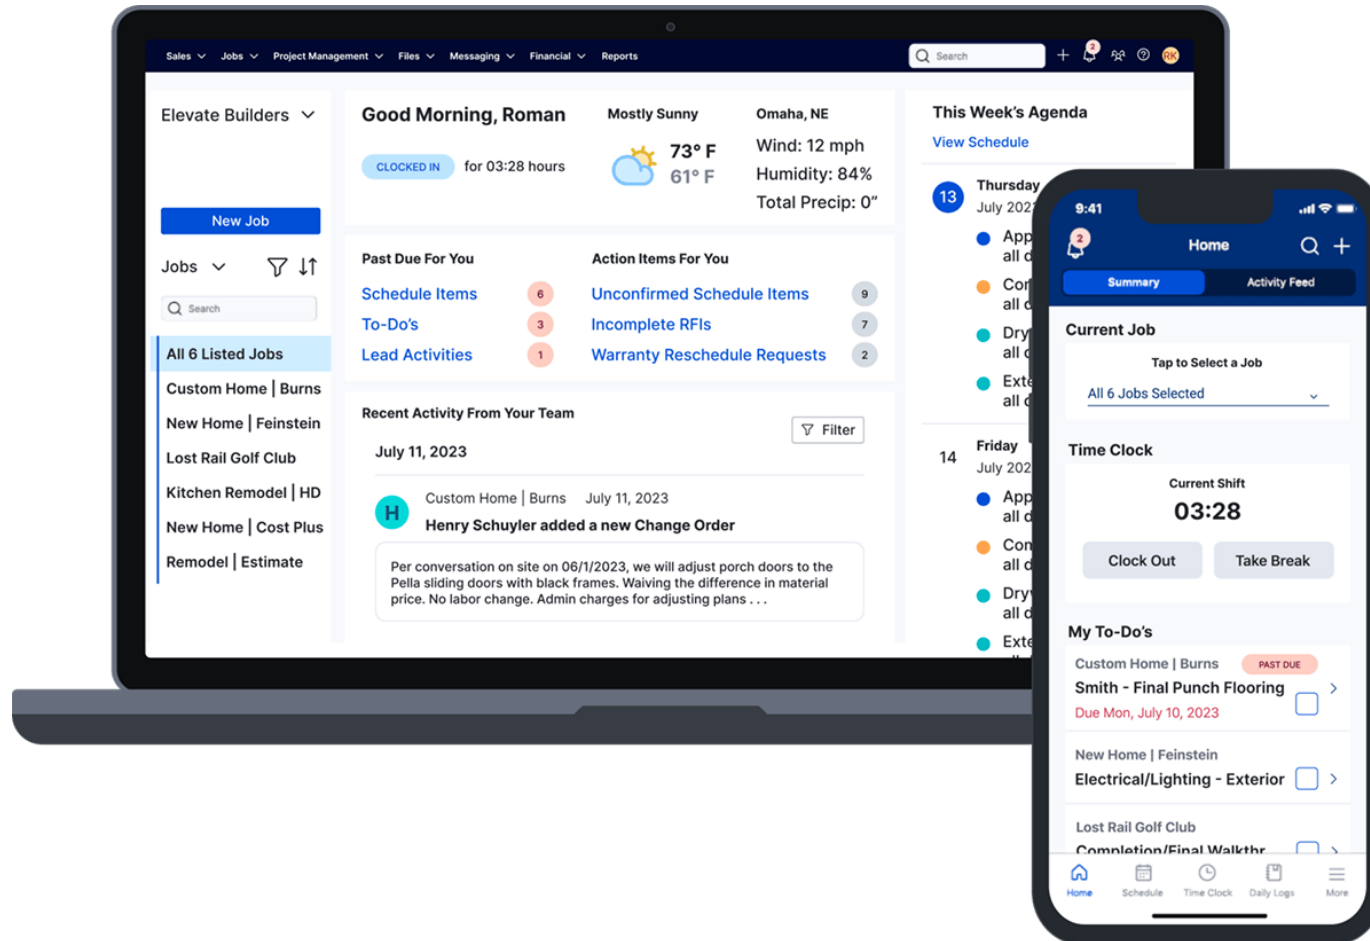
Sales Jobs Project Management Files Messaging Financial Reports

Search

2

RK

Elevate Builders

New Job

Jobs

Search

All 6 Listed Jobs
Custom Home | Burns
New Home | Feinstein
Lost Rail Golf Club
Kitchen Remodel | HD
New Home | Cost Plus
Remodel | Estimate

Good Morning, Roman

CLOCKED IN for 03:28 hours

Mostly Sunny

73° F
61° F

Omaha, NE

Wind: 12 mph
Humidity: 84%
Total Precip: 0"

Past Due For You

Schedule Items 6
To-Do's 3
Lead Activities 1

Action Items For You

Unconfirmed Schedule Items 9
Incomplete RFIs 7
Warranty Reschedule Requests 2

Recent Activity From Your Team

Filter

July 11, 2023

H Custom Home | Burns July 11, 2023
Henry Schuyler added a new Change Order

Per conversation on site on 06/1/2023, we will adjust porch doors to the Pella sliding doors with black frames. Waiving the difference in material price. No labor change. Admin charges for adjusting plans . . .

This Week's Agenda

View Schedule

13 Thursday
July 202
App
all d
Cor
all d
Dry
all d
Exte
all d

14 Friday
July 202
App
all d
Con
all d
Dry
all d
Exte

9:41

2

Home

Summary Activity Feed

Current Job

Tap to Select a Job

All 6 Jobs Selected

Time Clock

Current Shift

03:28

Clock Out Take Break

My To-Do's

Custom Home | Burns PAST DUE
Smith - Final Punch Flooring
Due Mon, July 10, 2023

New Home | Feinstein
Electrical/Lighting - Exterior

Lost Rail Golf Club
Completion/Final Walkthr

Home Schedule Time Clock Daily Logs More